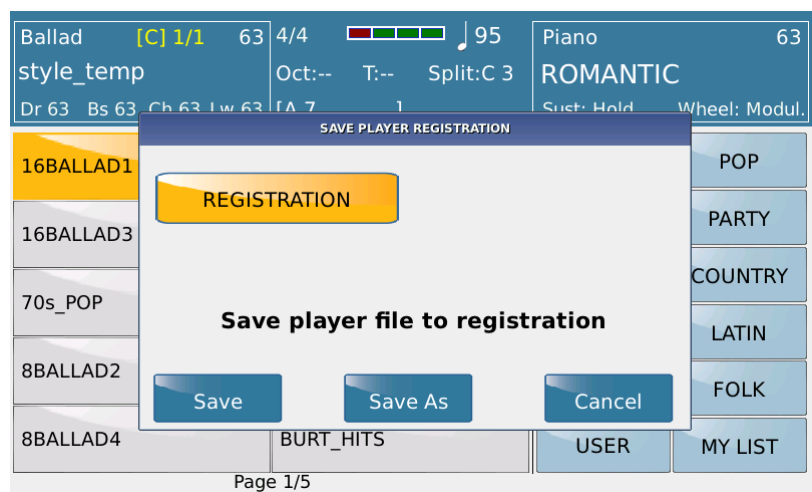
Ballad [C] 1/1 63
style_temp
Dr 63 Bs 63 Ch 63 Lw 63

4/4 ♩95
Oct:-- T:-- Split:C 3
[A 7 ]

Piano 63
ROMANTIC
Sust: Hold Wheel: Modul.

16BALLAD1
16BALLAD3
70s_POP
8BALLAD2
8BALLAD4
BURT_HITS

POP
PARTY
COUNTRY
LATIN
FOLK
USER
MY LIST

SAVE PLAYER REGISTRATION

REGISTRATION

Save player file to registration

Save
Save As
Cancel

Page 1/5